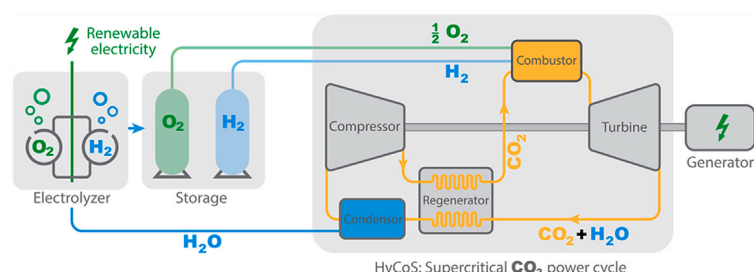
Renewable electricity

$\frac{1}{2}$ $O_2$

Combustor

$H_2$

$O_2$

$H_2$

$O_2$

$H_2$

Compressor

Turbine

$CO_2$

Generator

Electrolyzer

Storage

Regenerator

Condensor

$H_2O$

$CO_2 + H_2O$

HyCoS: Supercritical $CO_2$ power cycle